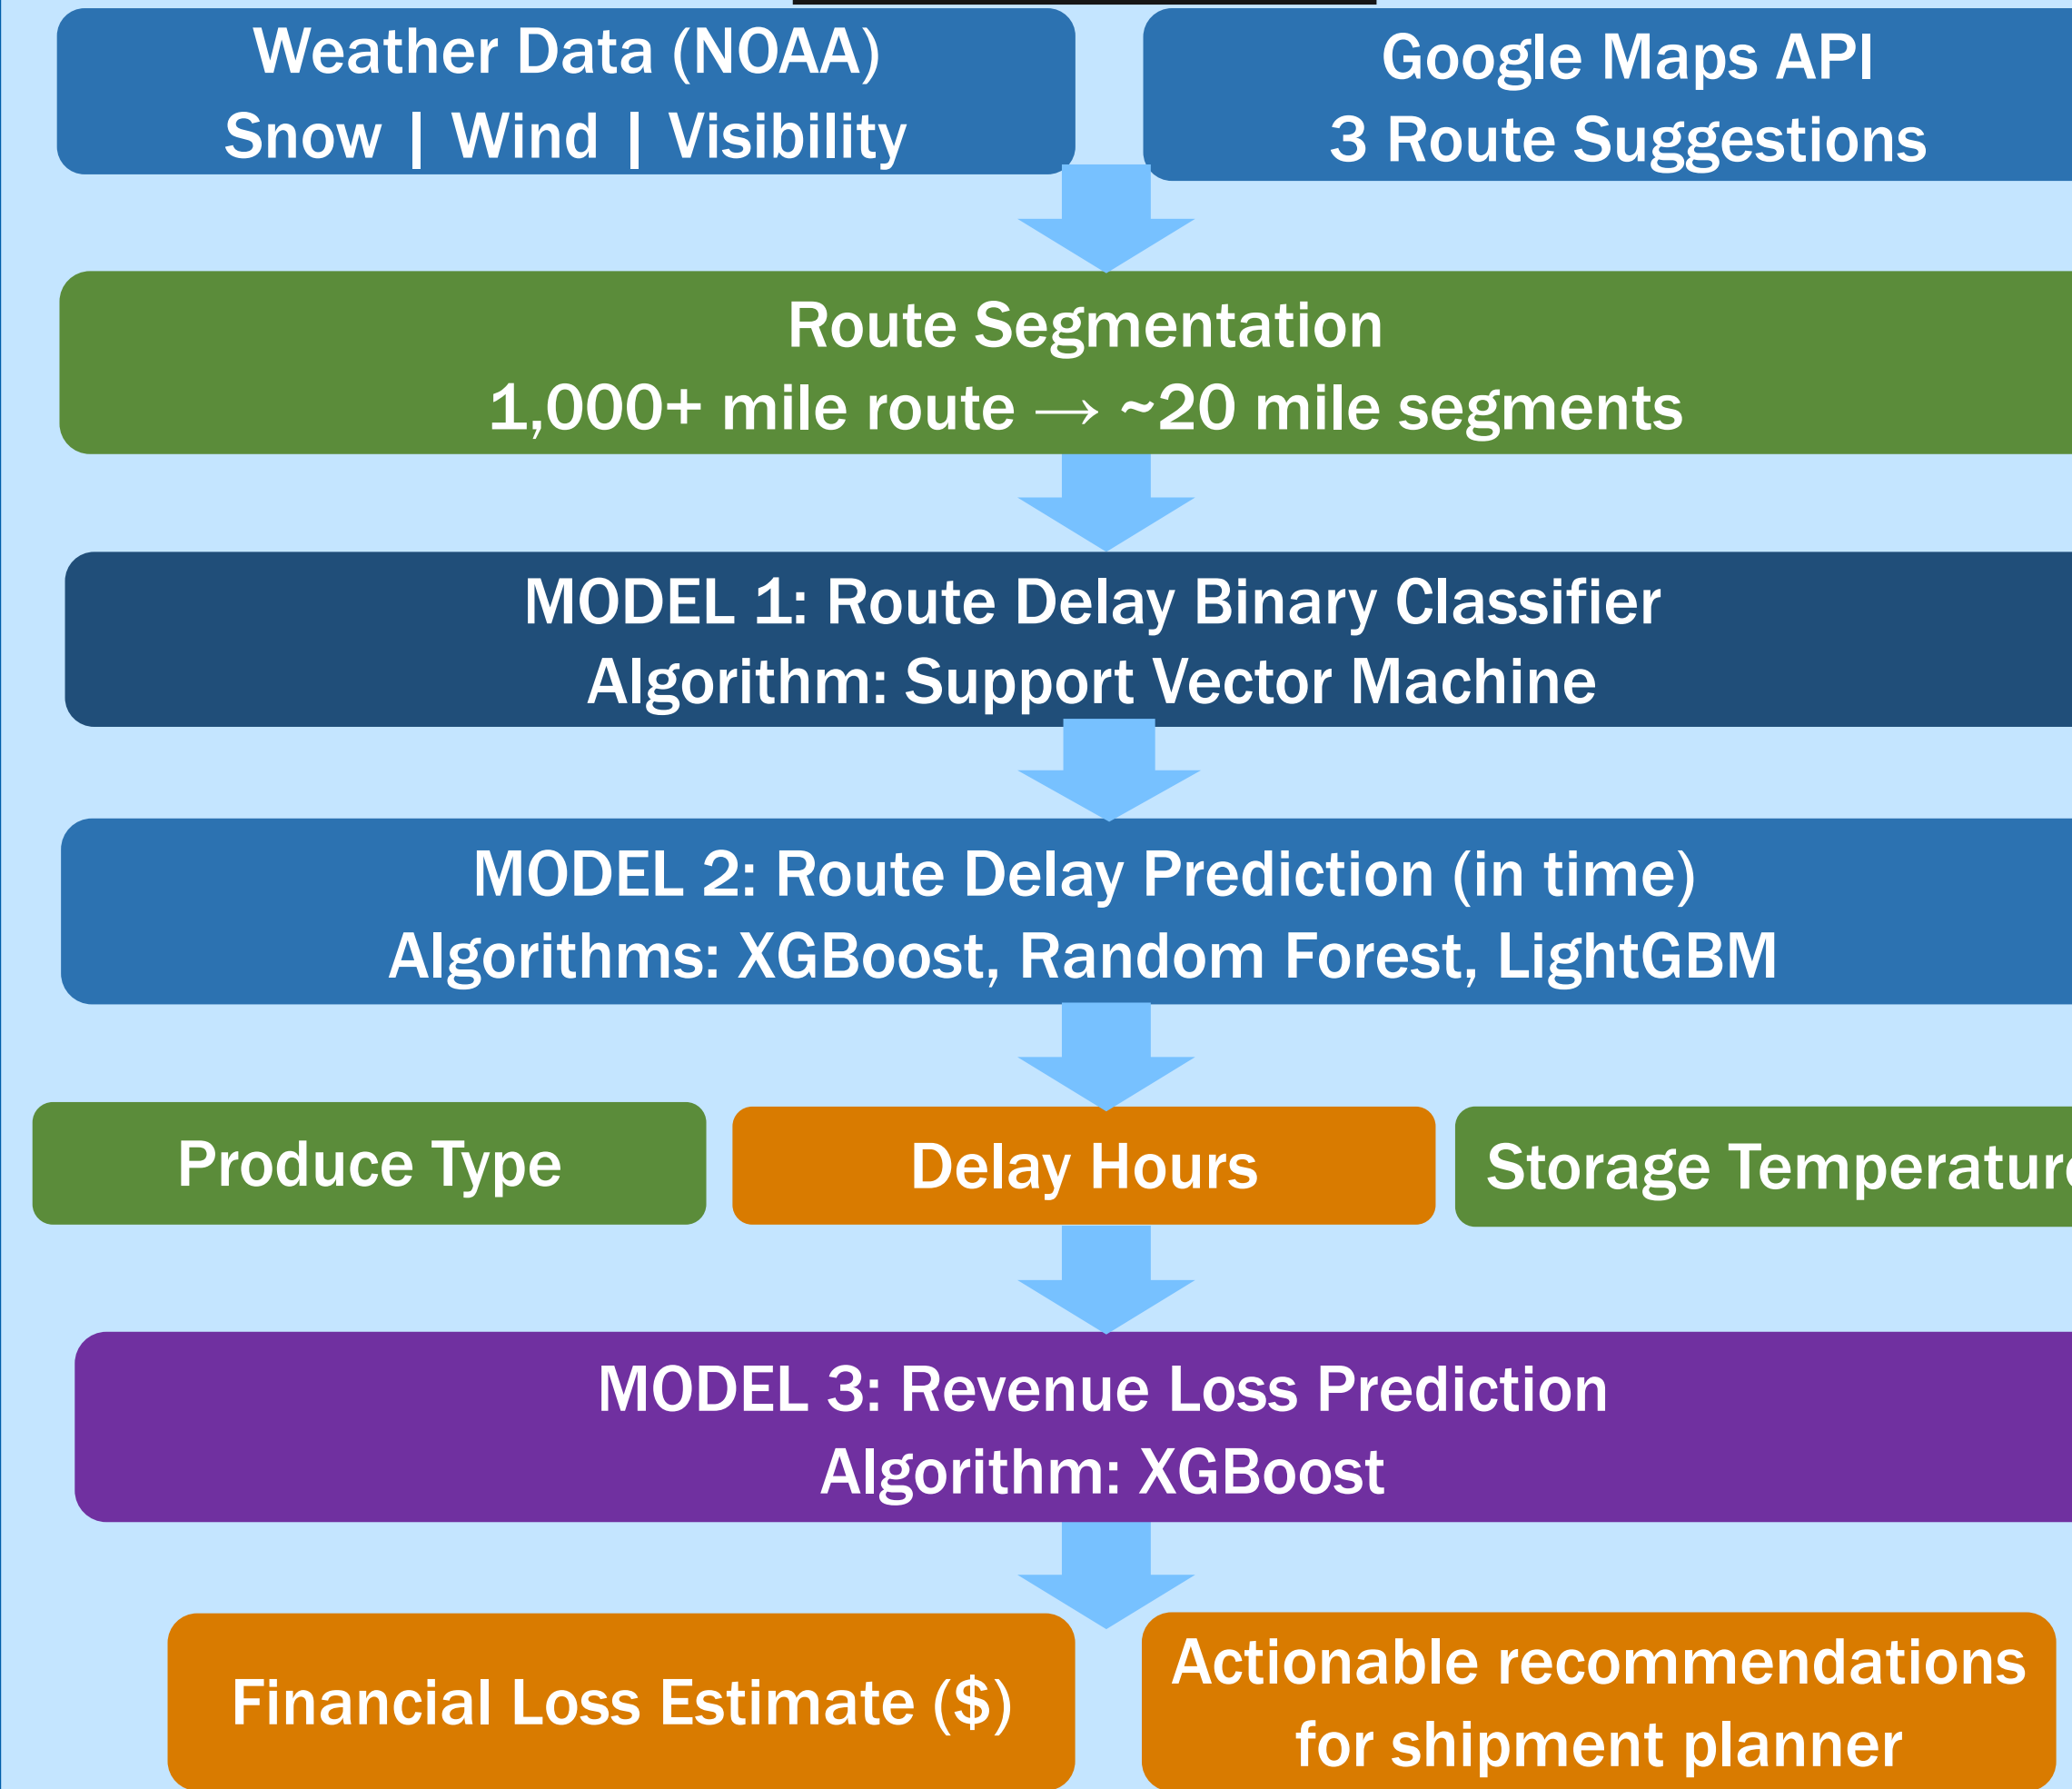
Weather Data (NOAA)
Snow | Wind | Visibility

Google Maps API
3 Route Suggestions

Route Segmentation
1,000+ mile route → ~20 mile segments

MODEL 1: Route Delay Binary Classifier
Algorithm: Support Vector Machine

MODEL 2: Route Delay Prediction (in time)
Algorithms: XGBoost, Random Forest, LightGBM

Produce Type

Delay Hours

Storage Temperatur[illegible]

MODEL 3: Revenue Loss Prediction
Algorithm: XGBoost

Financial Loss Estimate ($)

Actionable recommendations
for shipment planner